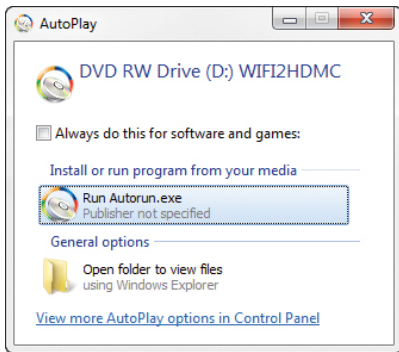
AutoPlay

DVD RW Drive (D:) WIFI2HDMC

Always do this for software and games:

Install or run program from your media

Run Autorun.exe
Publisher not specified

General options

Open folder to view files
using Windows Explorer

View more AutoPlay options in Control Panel